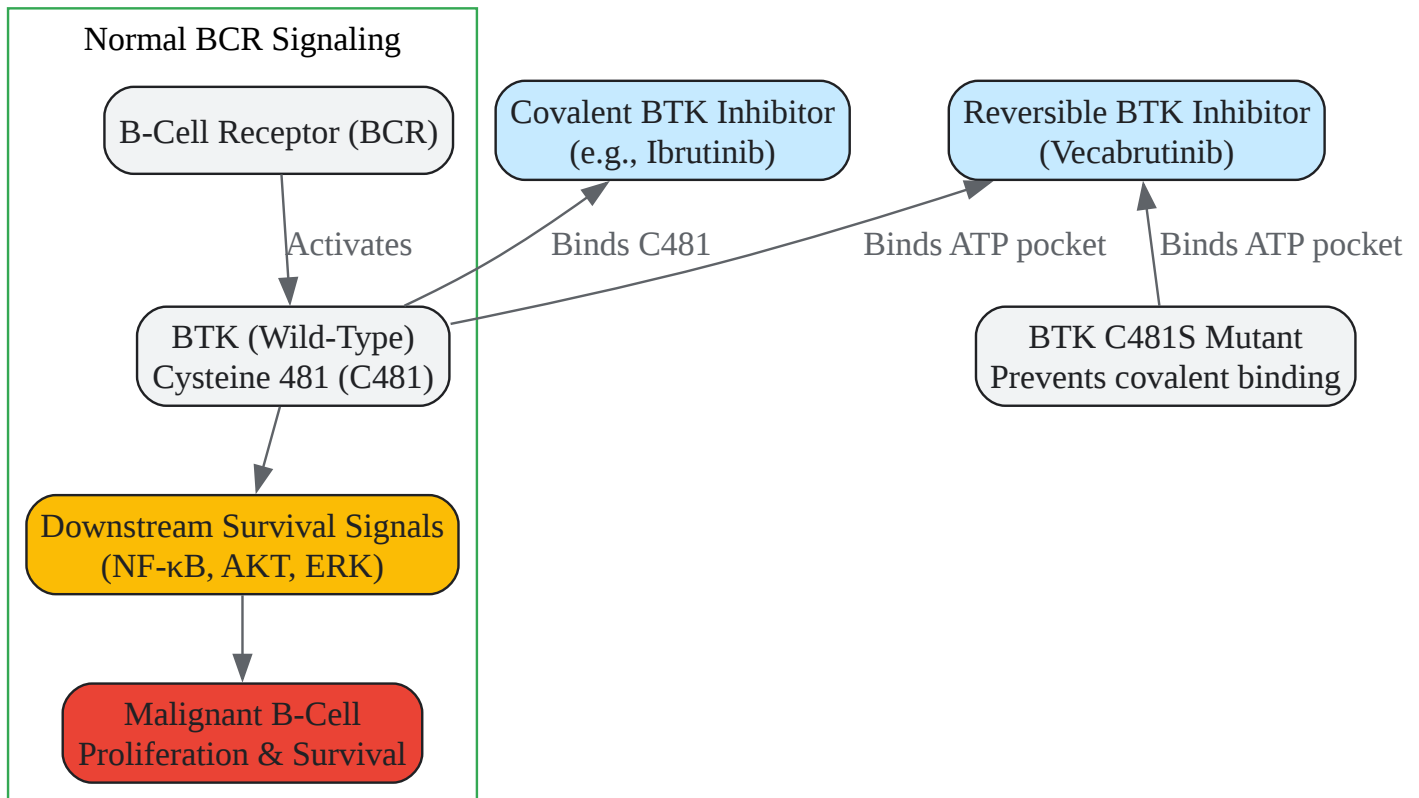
Normal BCR Signaling

B-Cell Receptor (BCR)

Activates

BTK (Wild-Type)
Cysteine 481 (C481)

Downstream Survival Signals
(NF-κB, AKT, ERK)

Malignant B-Cell
Proliferation & Survival

Covalent BTK Inhibitor
(e.g., Ibrutinib)

Binds C481

Reversible BTK Inhibitor
(Vecabrutinib)

Binds ATP pocket

Binds ATP pocket

BTK C481S Mutant
Prevents covalent binding